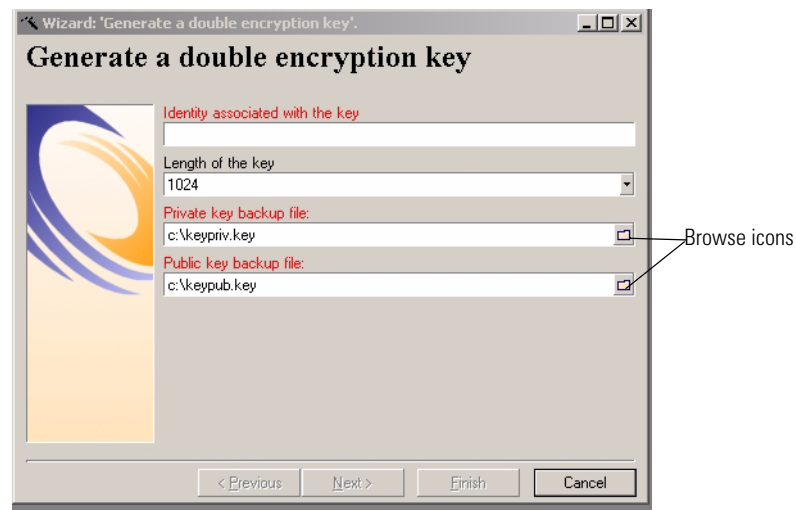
Wizard: 'Generate a double encryption key'.

Generate a double encryption key

Identity associated with the key

Length of the key
1024

Private key backup file:
c:\keypriv.key

Public key backup file:
c:\keypub.key

Browse icons

< Previous
Next >
Finish
Cancel